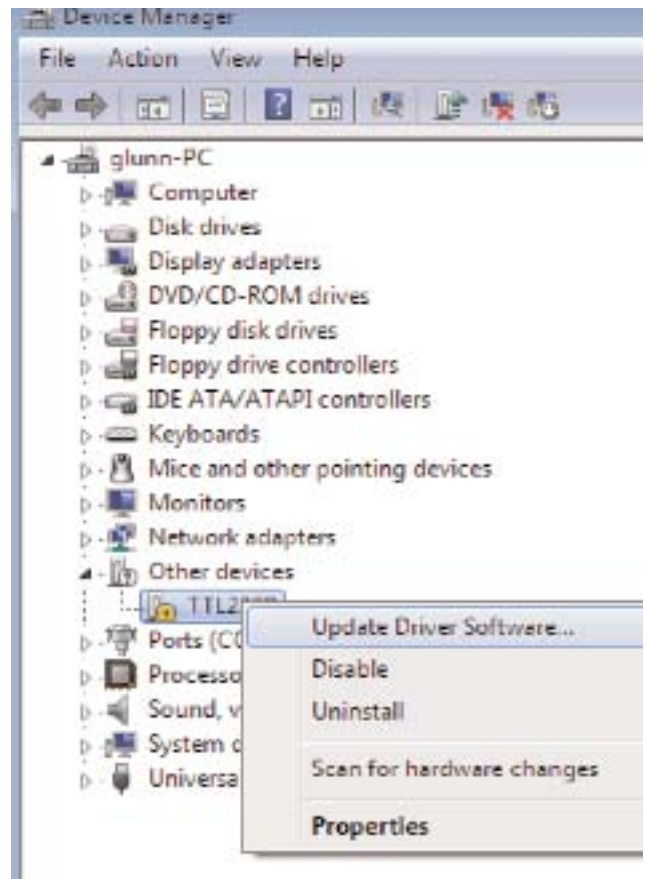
Device Manager

File Action View Help

glunn-PC
Computer
Disk drives
Display adapters
DVD/CD-ROM drives
Floppy disk drives
Floppy drive controllers
IDE ATA/ATAPI controllers
Keyboards
Mice and other pointing devices
Monitors
Network adapters
Other devices
TTL2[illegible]
Ports (C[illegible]
Processo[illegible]
Sound, v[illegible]
System c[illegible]
Universa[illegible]

Update Driver Software...
Disable
Uninstall
Scan for hardware changes
Properties